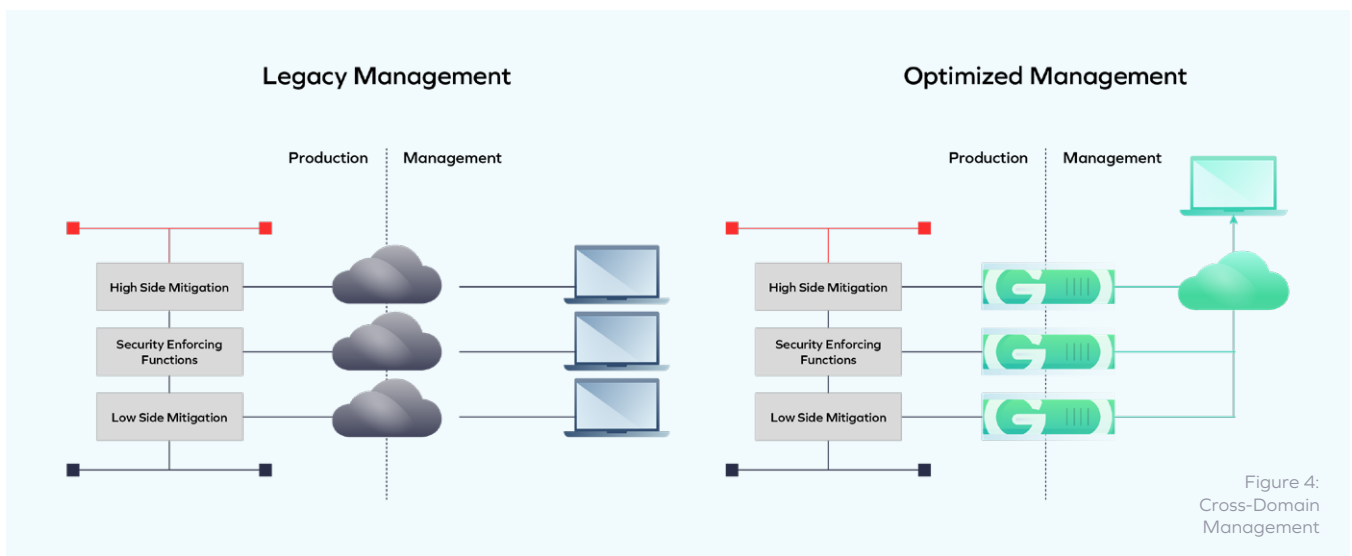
Legacy Management

Production | Management

High Side Mitigation

Security Enforcing Functions

Low Side Mitigation

Optimized Management

Production | Management

High Side Mitigation

Security Enforcing Functions

Low Side Mitigation

Figure 4: Cross-Domain Management